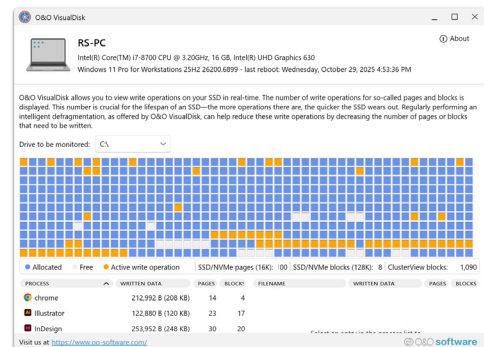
O&O VisualDisk

RS-PC

ⓘ About

Intel(R) Core(TM) i7-8700 CPU @ 3.20GHz, 16 GB, Intel(R) UHD Graphics 630

Windows 11 Pro for Workstations 25H2 26200.6899 · last reboot: Wednesday, October 29, 2025 4:53:36 PM

O&O VisualDisk allows you to view write operations on your SSD in real-time. The number of write operations for so-called pages and blocks is displayed. This number is crucial for the lifespan of an SSD—the more operations there are, the quicker the SSD wears out. Regularly performing an intelligent defragmentation, as offered by O&O VisualDisk, can help reduce these write operations by decreasing the number of pages or blocks that need to be written.

Drive to be monitored: C:\

Allocated   Free   Active write operation   SSD/NVMe pages (16K): 00   SSD/NVMe blocks (128K): 8   ClusterView blocks: 1,090

| PROCESS | WRITTEN DATA | PAGES | BLOCKS |
|---|---|---|---|
| chrome | 212,992 B (208 KB) | 14 | 4 |
| Illustrator | 122,880 B (120 KB) | 23 | 17 |
| InDesign | 253,952 B (248 KB) | 30 | 28 |

| FILENAME | WRITTEN DATA | PAGES | BLOCKS |
|---|---|---|---|

Select an entry in the process list to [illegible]

Visit us at https://www.oo-software.com/

O&O software